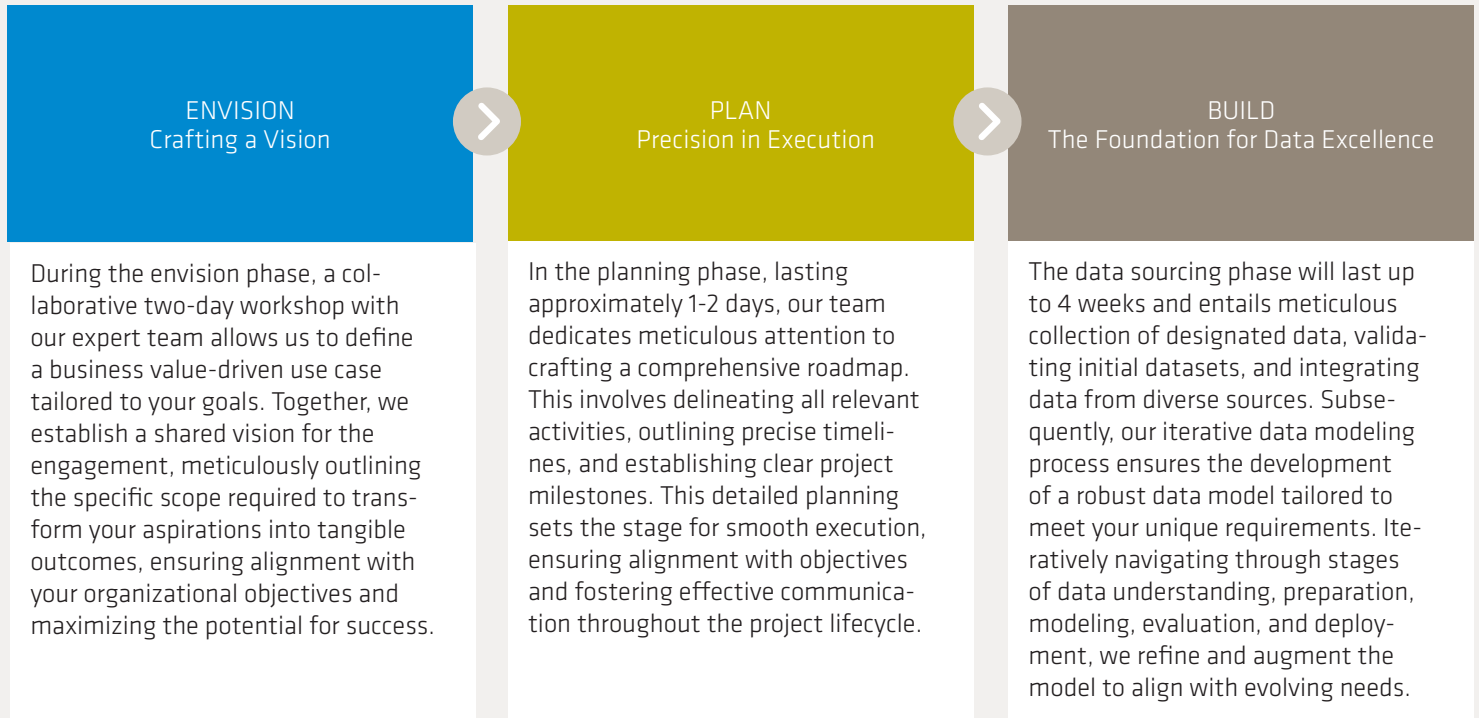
ENVISION
Crafting a Vision

During the envision phase, a collaborative two-day workshop with our expert team allows us to define a business value-driven use case tailored to your goals. Together, we establish a shared vision for the engagement, meticulously outlining the specific scope required to transform your aspirations into tangible outcomes, ensuring alignment with your organizational objectives and maximizing the potential for success.

PLAN
Precision in Execution

In the planning phase, lasting approximately 1-2 days, our team dedicates meticulous attention to crafting a comprehensive roadmap. This involves delineating all relevant activities, outlining precise timelines, and establishing clear project milestones. This detailed planning sets the stage for smooth execution, ensuring alignment with objectives and fostering effective communication throughout the project lifecycle.

BUILD
The Foundation for Data Excellence

The data sourcing phase will last up to 4 weeks and entails meticulous collection of designated data, validating initial datasets, and integrating data from diverse sources. Subsequently, our iterative data modeling process ensures the development of a robust data model tailored to meet your unique requirements. Iteratively navigating through stages of data understanding, preparation, modeling, evaluation, and deployment, we refine and augment the model to align with evolving needs.